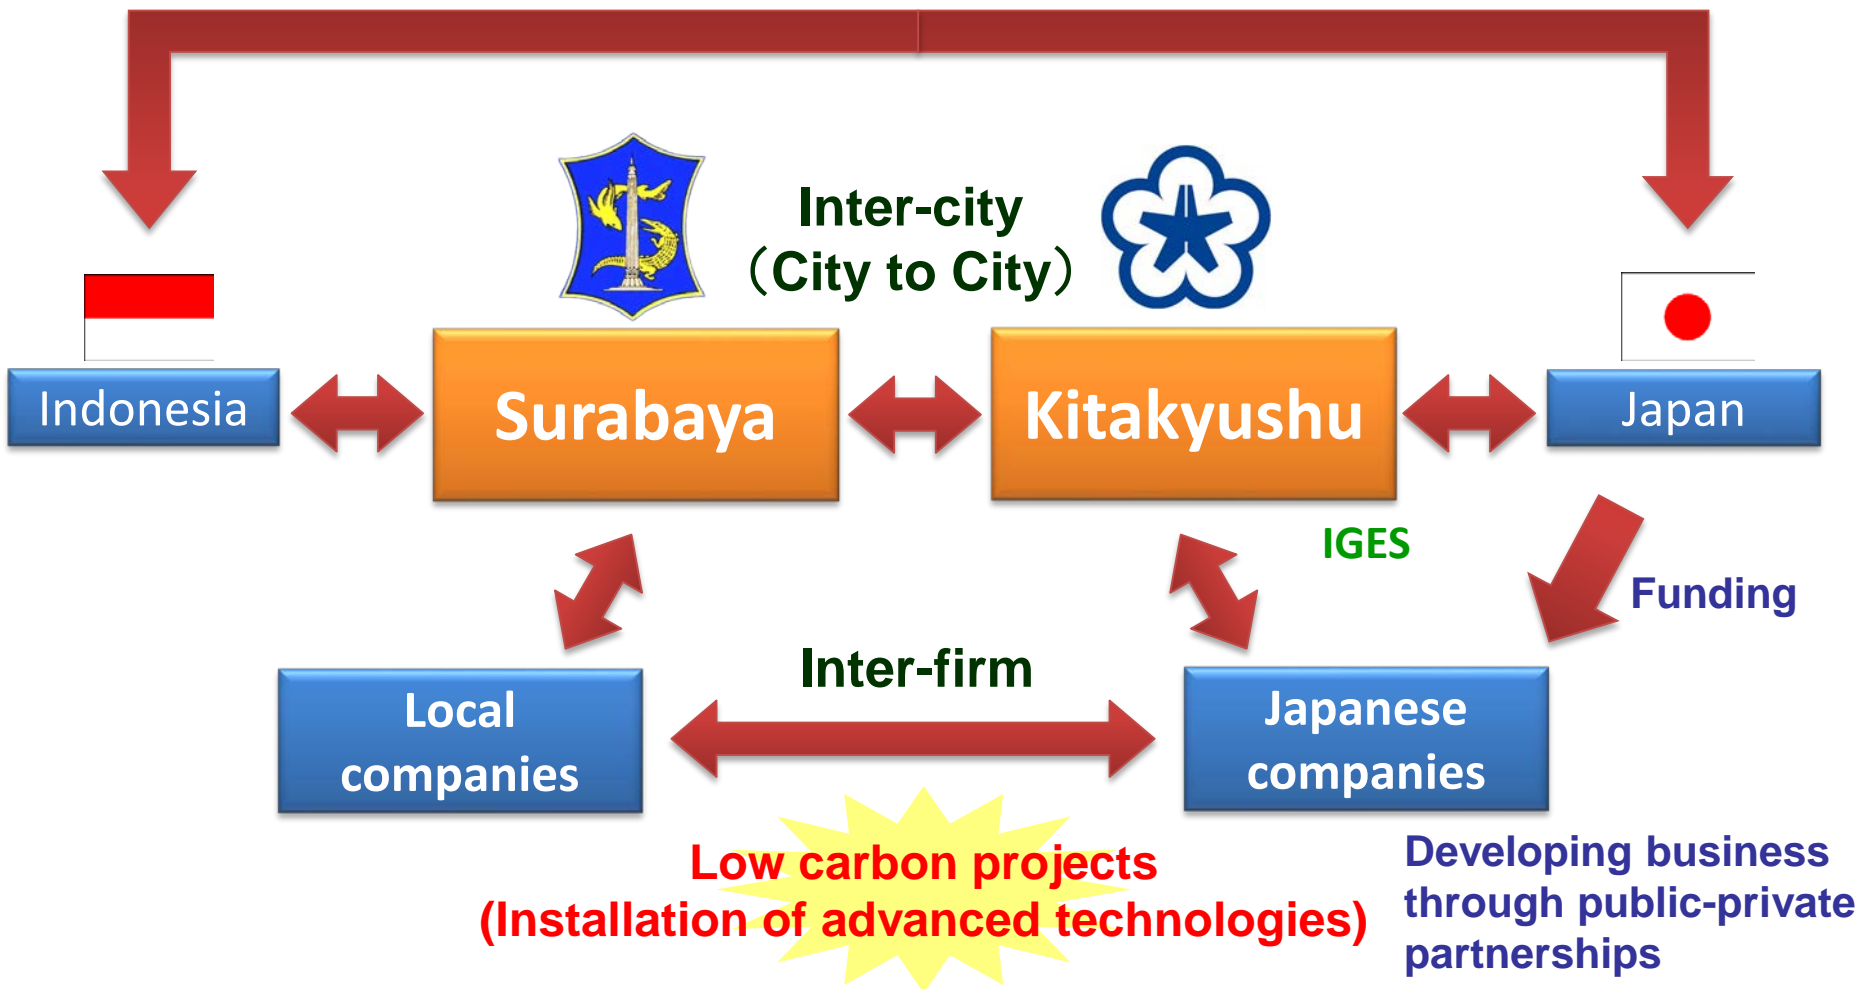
Inter-city
（City to City）

Indonesia

Surabaya

Kitakyushu

Japan

IGES

Funding

Inter-firm

Local companies

Japanese companies

Low carbon projects
(Installation of advanced technologies)

Developing business through public-private partnerships